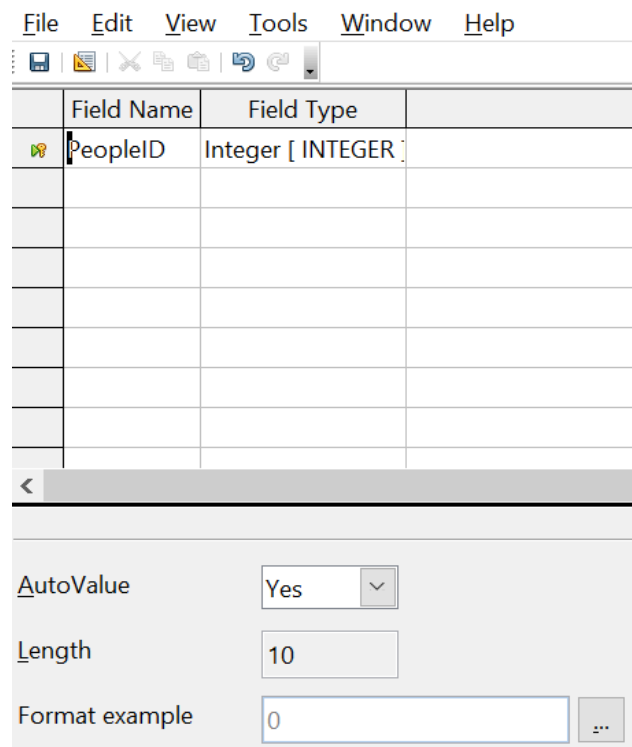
File Edit View Tools Window Help

| | Field Name | Field Type |
|---|---|---|
| | PeopleID | Integer [ INTEGER ] |
| | | |
| | | |
| | | |
| | | |
| | | |
| | | |
| | | |

AutoValue Yes

Length 10

Format example 0 ...